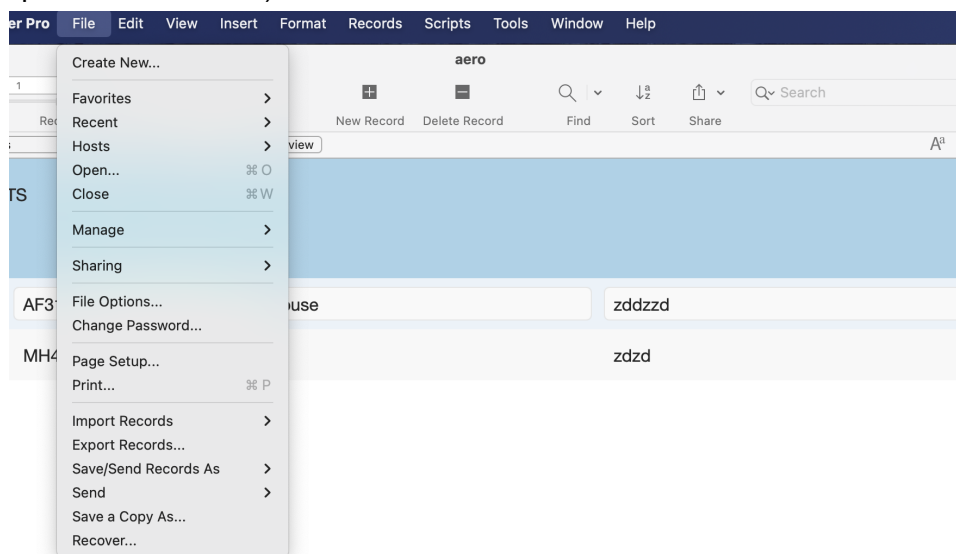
er Pro File Edit View Insert Format Records Scripts Tools Window Help

aero

Create New...

Favorites >
Recent >
Hosts >
Open... ⌘O
Close ⌘W

Manage >

Sharing >

File Options...
Change Password...

Page Setup...
Print... ⌘P

Import Records >
Export Records...
Save/Send Records As >
Send >
Save a Copy As...
Recover...

1
Re
New Record Delete Record Find Sort Share
Search
view
Aª
TS
AF3
ouse
zddzzd
MH4
zdzd